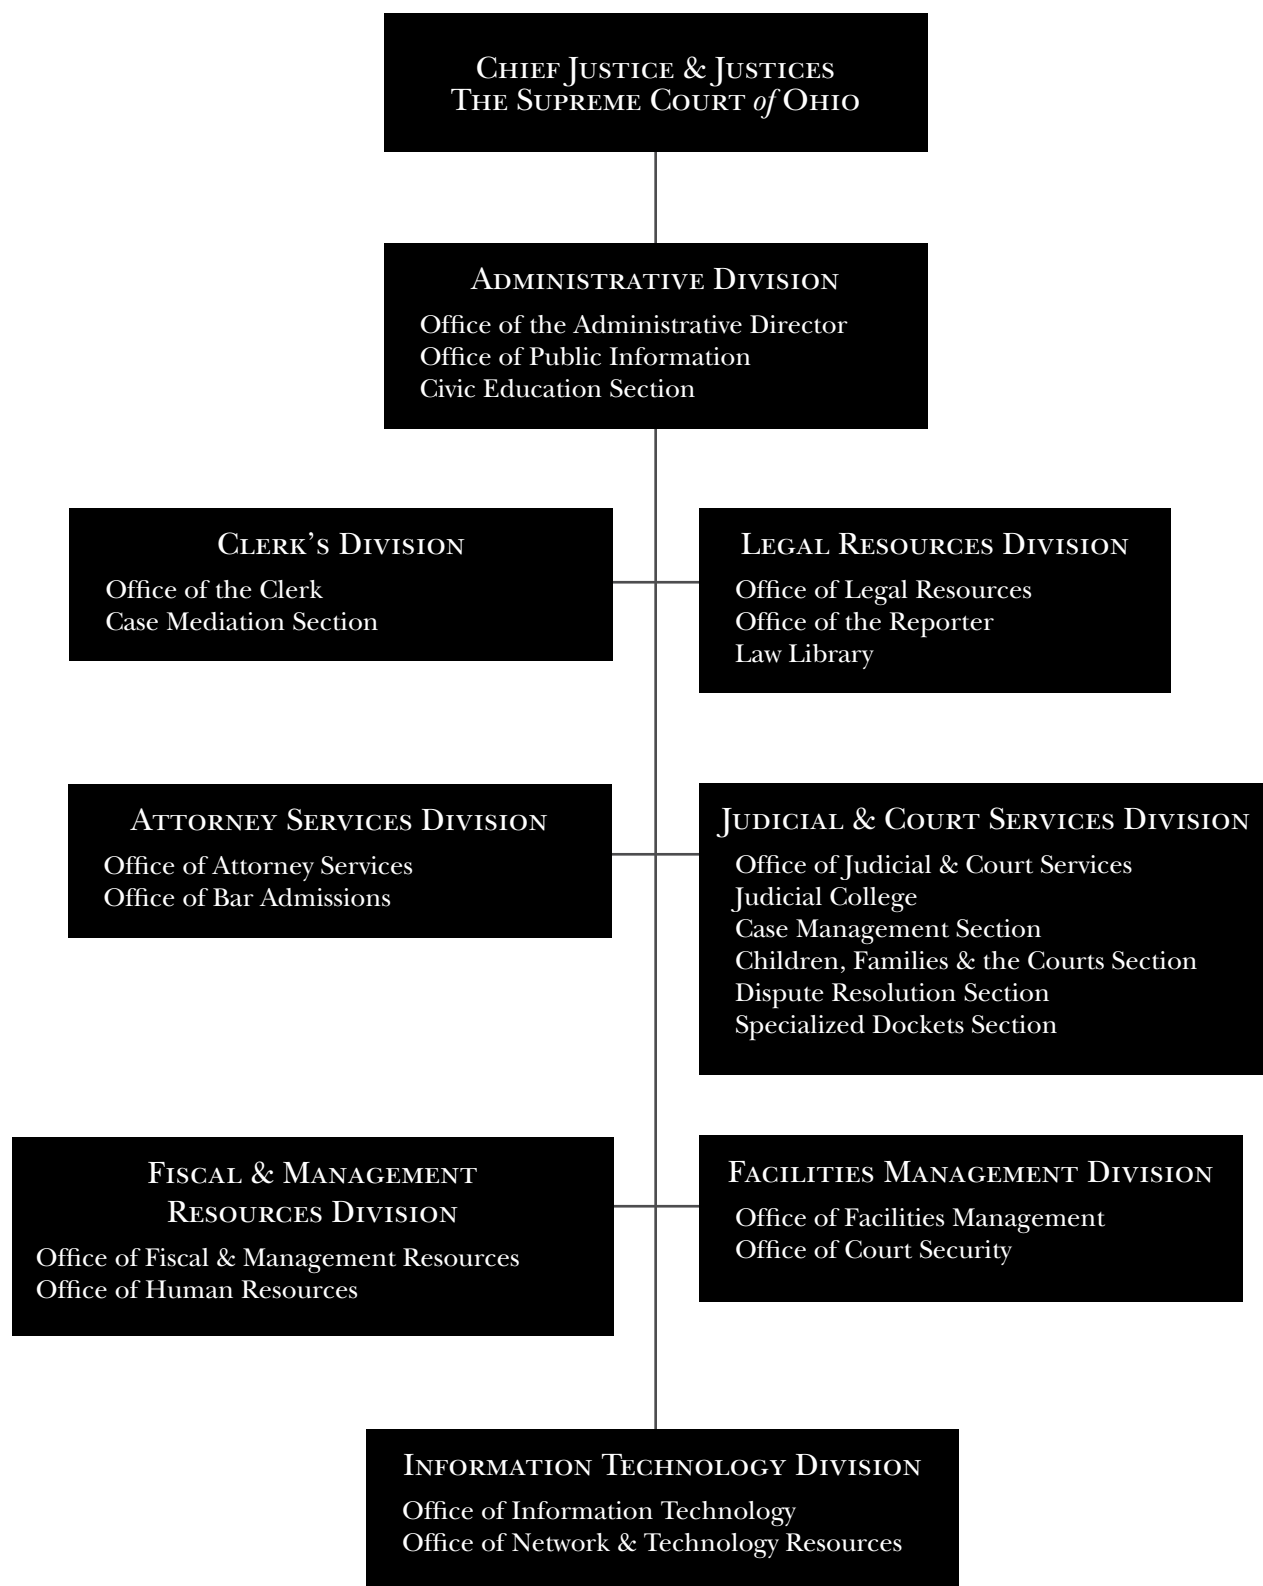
Chief Justice & Justices
The Supreme Court of Ohio

Administrative Division
Office of the Administrative Director
Office of Public Information
Civic Education Section

Clerk's Division
Office of the Clerk
Case Mediation Section

Legal Resources Division
Office of Legal Resources
Office of the Reporter
Law Library

Attorney Services Division
Office of Attorney Services
Office of Bar Admissions

Judicial & Court Services Division
Office of Judicial & Court Services
Judicial College
Case Management Section
Children, Families & the Courts Section
Dispute Resolution Section
Specialized Dockets Section

Fiscal & Management Resources Division
Office of Fiscal & Management Resources
Office of Human Resources

Facilities Management Division
Office of Facilities Management
Office of Court Security

Information Technology Division
Office of Information Technology
Office of Network & Technology Resources